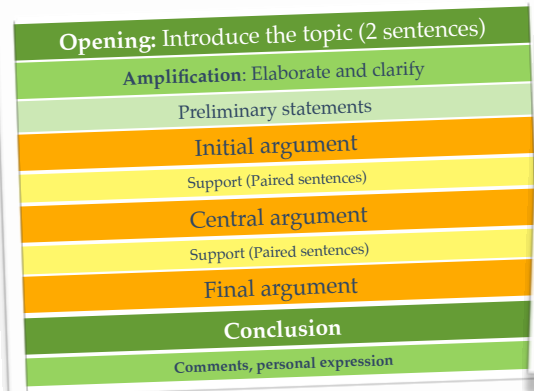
Opening: Introduce the topic (2 sentences)

Amplification: Elaborate and clarify

Preliminary statements

Initial argument

Support (Paired sentences)

Central argument

Support (Paired sentences)

Final argument

Conclusion

Comments, personal expression